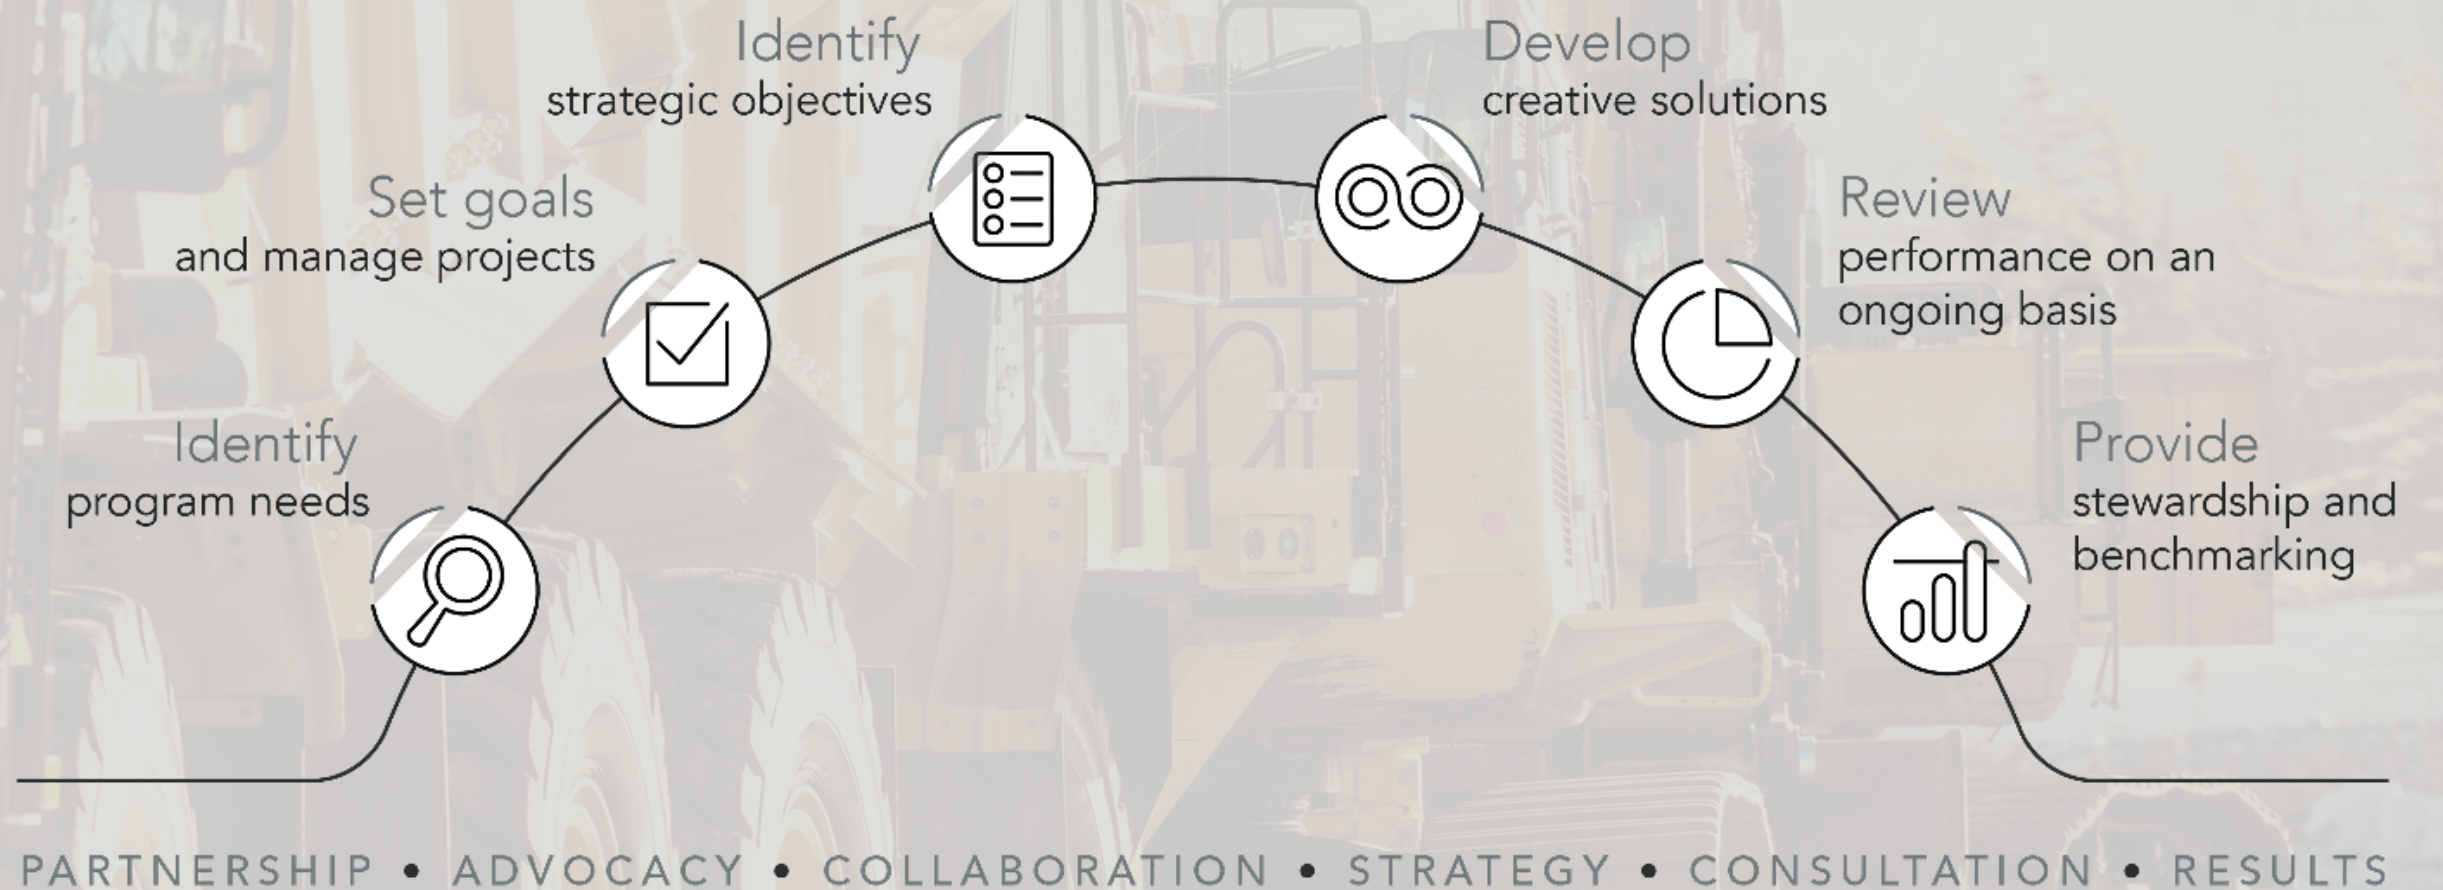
Identify
program needs

Set goals
and manage projects

Identify
strategic objectives

Develop
creative solutions

Review
performance on an ongoing basis

Provide
stewardship and benchmarking

PARTNERSHIP • ADVOCACY • COLLABORATION • STRATEGY • CONSULTATION • RESULTS